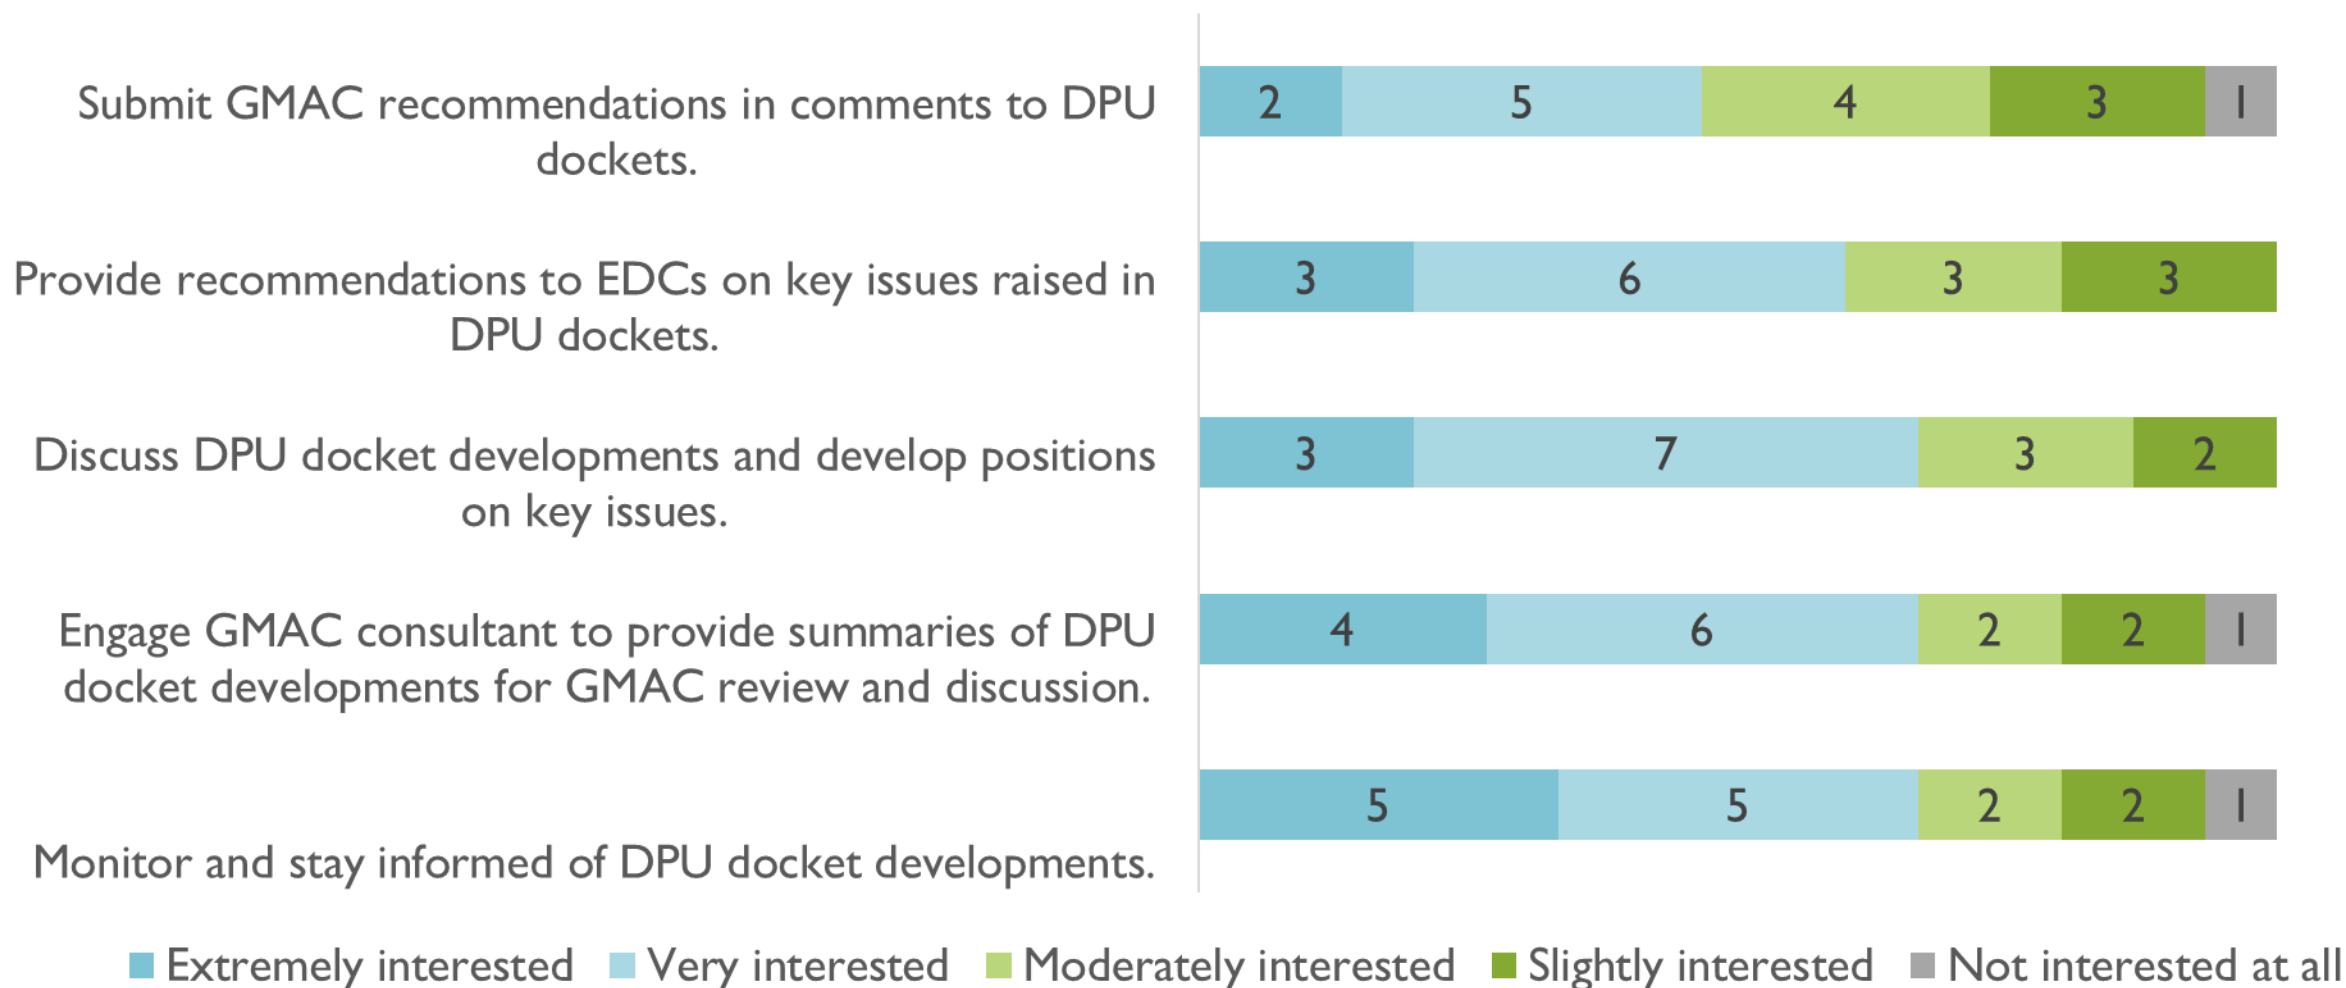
Submit GMAC recommendations in comments to DPU dockets.

2 5 4 3 1

Provide recommendations to EDCs on key issues raised in DPU dockets.

3 6 3 3

Discuss DPU docket developments and develop positions on key issues.

3 7 3 2

Engage GMAC consultant to provide summaries of DPU docket developments for GMAC review and discussion.

4 6 2 2 1

Monitor and stay informed of DPU docket developments.

5 5 2 2 1

Extremely interested  Very interested  Moderately interested  Slightly interested  Not interested at all